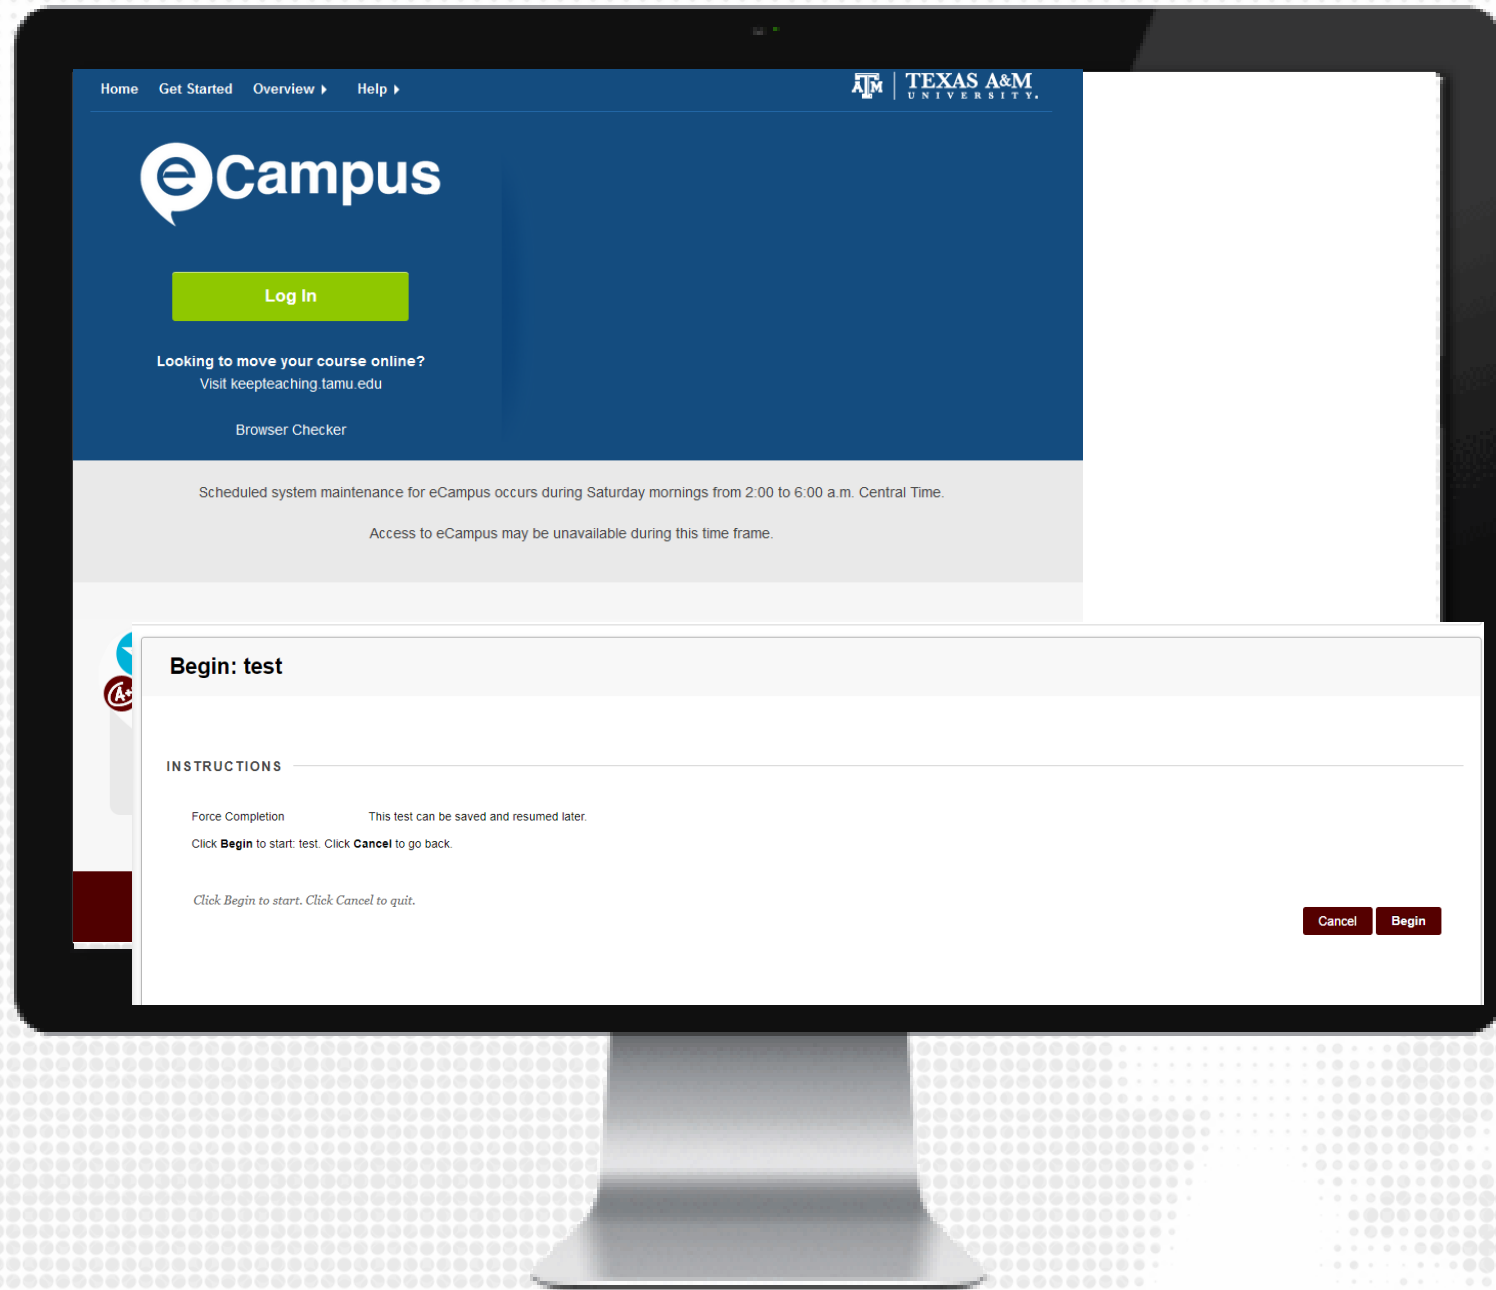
Home Get Started Overview ▸ Help ▸

ATM TEXAS A&M UNIVERSITY.

eCampus

Log In

Looking to move your course online?
Visit keepteaching.tamu.edu

Browser Checker

Scheduled system maintenance for eCampus occurs during Saturday mornings from 2:00 to 6:00 a.m. Central Time.

Access to eCampus may be unavailable during this time frame.

Begin: test

INSTRUCTIONS

Force Completion This test can be saved and resumed later.

Click **Begin** to start: test. Click **Cancel** to go back.

Click Begin to start. Click Cancel to quit.

Cancel Begin